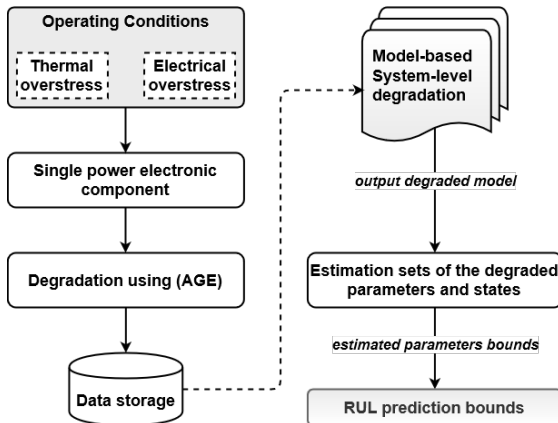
Operating Conditions

Thermal overstress

Electrical overstress

Single power electronic component

Degradation using (AGE)

Data storage

Model-based System-level degradation

output degraded model

Estimation sets of the degraded parameters and states

estimated parameters bounds

RUL prediction bounds